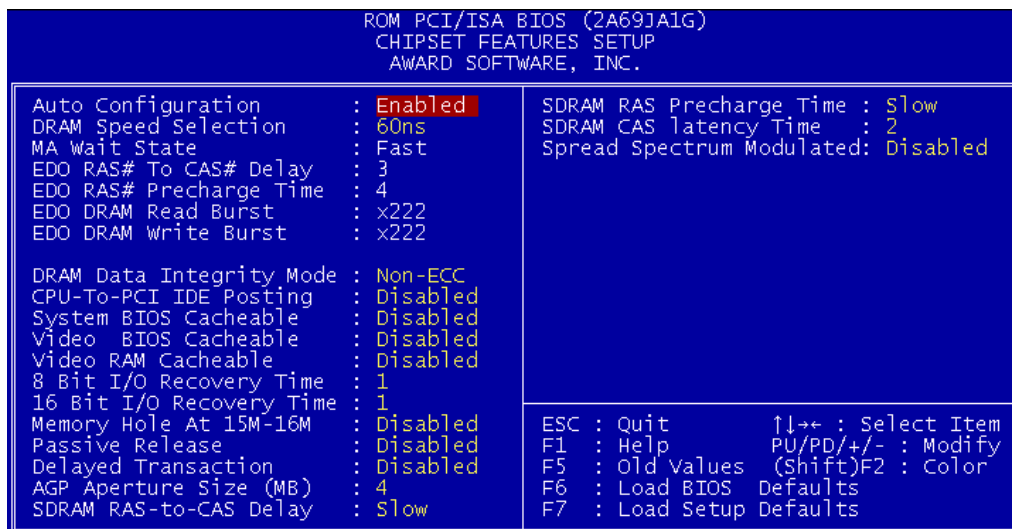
ROM PCI/ISA BIOS (2A69JA1G)
CHIPSET FEATURES SETUP
AWARD SOFTWARE, INC.

Auto Configuration : Enabled
DRAM Speed Selection : 60ns
MA Wait State : Fast
EDO RAS# To CAS# Delay : 3
EDO RAS# Precharge Time : 4
EDO DRAM Read Burst : x222
EDO DRAM Write Burst : x222

DRAM Data Integrity Mode : Non-ECC
CPU-To-PCI IDE Posting : Disabled
System BIOS Cacheable : Disabled
Video BIOS Cacheable : Disabled
Video RAM Cacheable : Disabled
8 Bit I/O Recovery Time : 1
16 Bit I/O Recovery Time : 1
Memory Hole At 15M-16M : Disabled
Passive Release : Disabled
Delayed Transaction : Disabled
AGP Aperture Size (MB) : 4
SDRAM RAS-to-CAS Delay : Slow

SDRAM RAS Precharge Time : Slow
SDRAM CAS latency Time : 2
Spread Spectrum Modulated: Disabled

ESC : Quit ↑↓→← : Select Item
F1 : Help PU/PD/+/- : Modify
F5 : Old Values (Shift)F2 : Color
F6 : Load BIOS Defaults
F7 : Load Setup Defaults